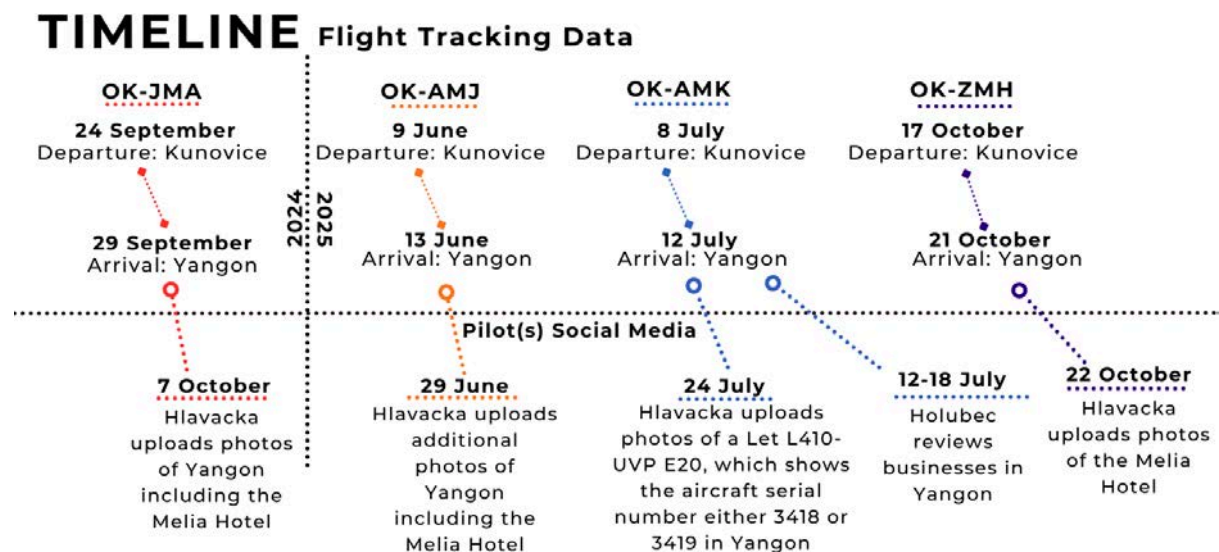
TIMELINE Flight Tracking Data

OK-JMA
24 September
Departure: Kunovice
29 September
Arrival: Yangon

2024
2025

OK-AMJ
9 June
Departure: Kunovice
13 June
Arrival: Yangon

OK-AMK
8 July
Departure: Kunovice
12 July
Arrival: Yangon

OK-ZMH
17 October
Departure: Kunovice
21 October
Arrival: Yangon

Pilot(s) Social Media

7 October
Hlavacka uploads photos of Yangon including the Melia Hotel

29 June
Hlavacka uploads additional photos of Yangon including the Melia Hotel

24 July
Hlavacka uploads photos of a Let L410-UVP E20, which shows the aircraft serial number either 3418 or 3419 in Yangon

12-18 July
Holubec reviews businesses in Yangon

22 October
Hlavacka uploads photos of the Melia Hotel